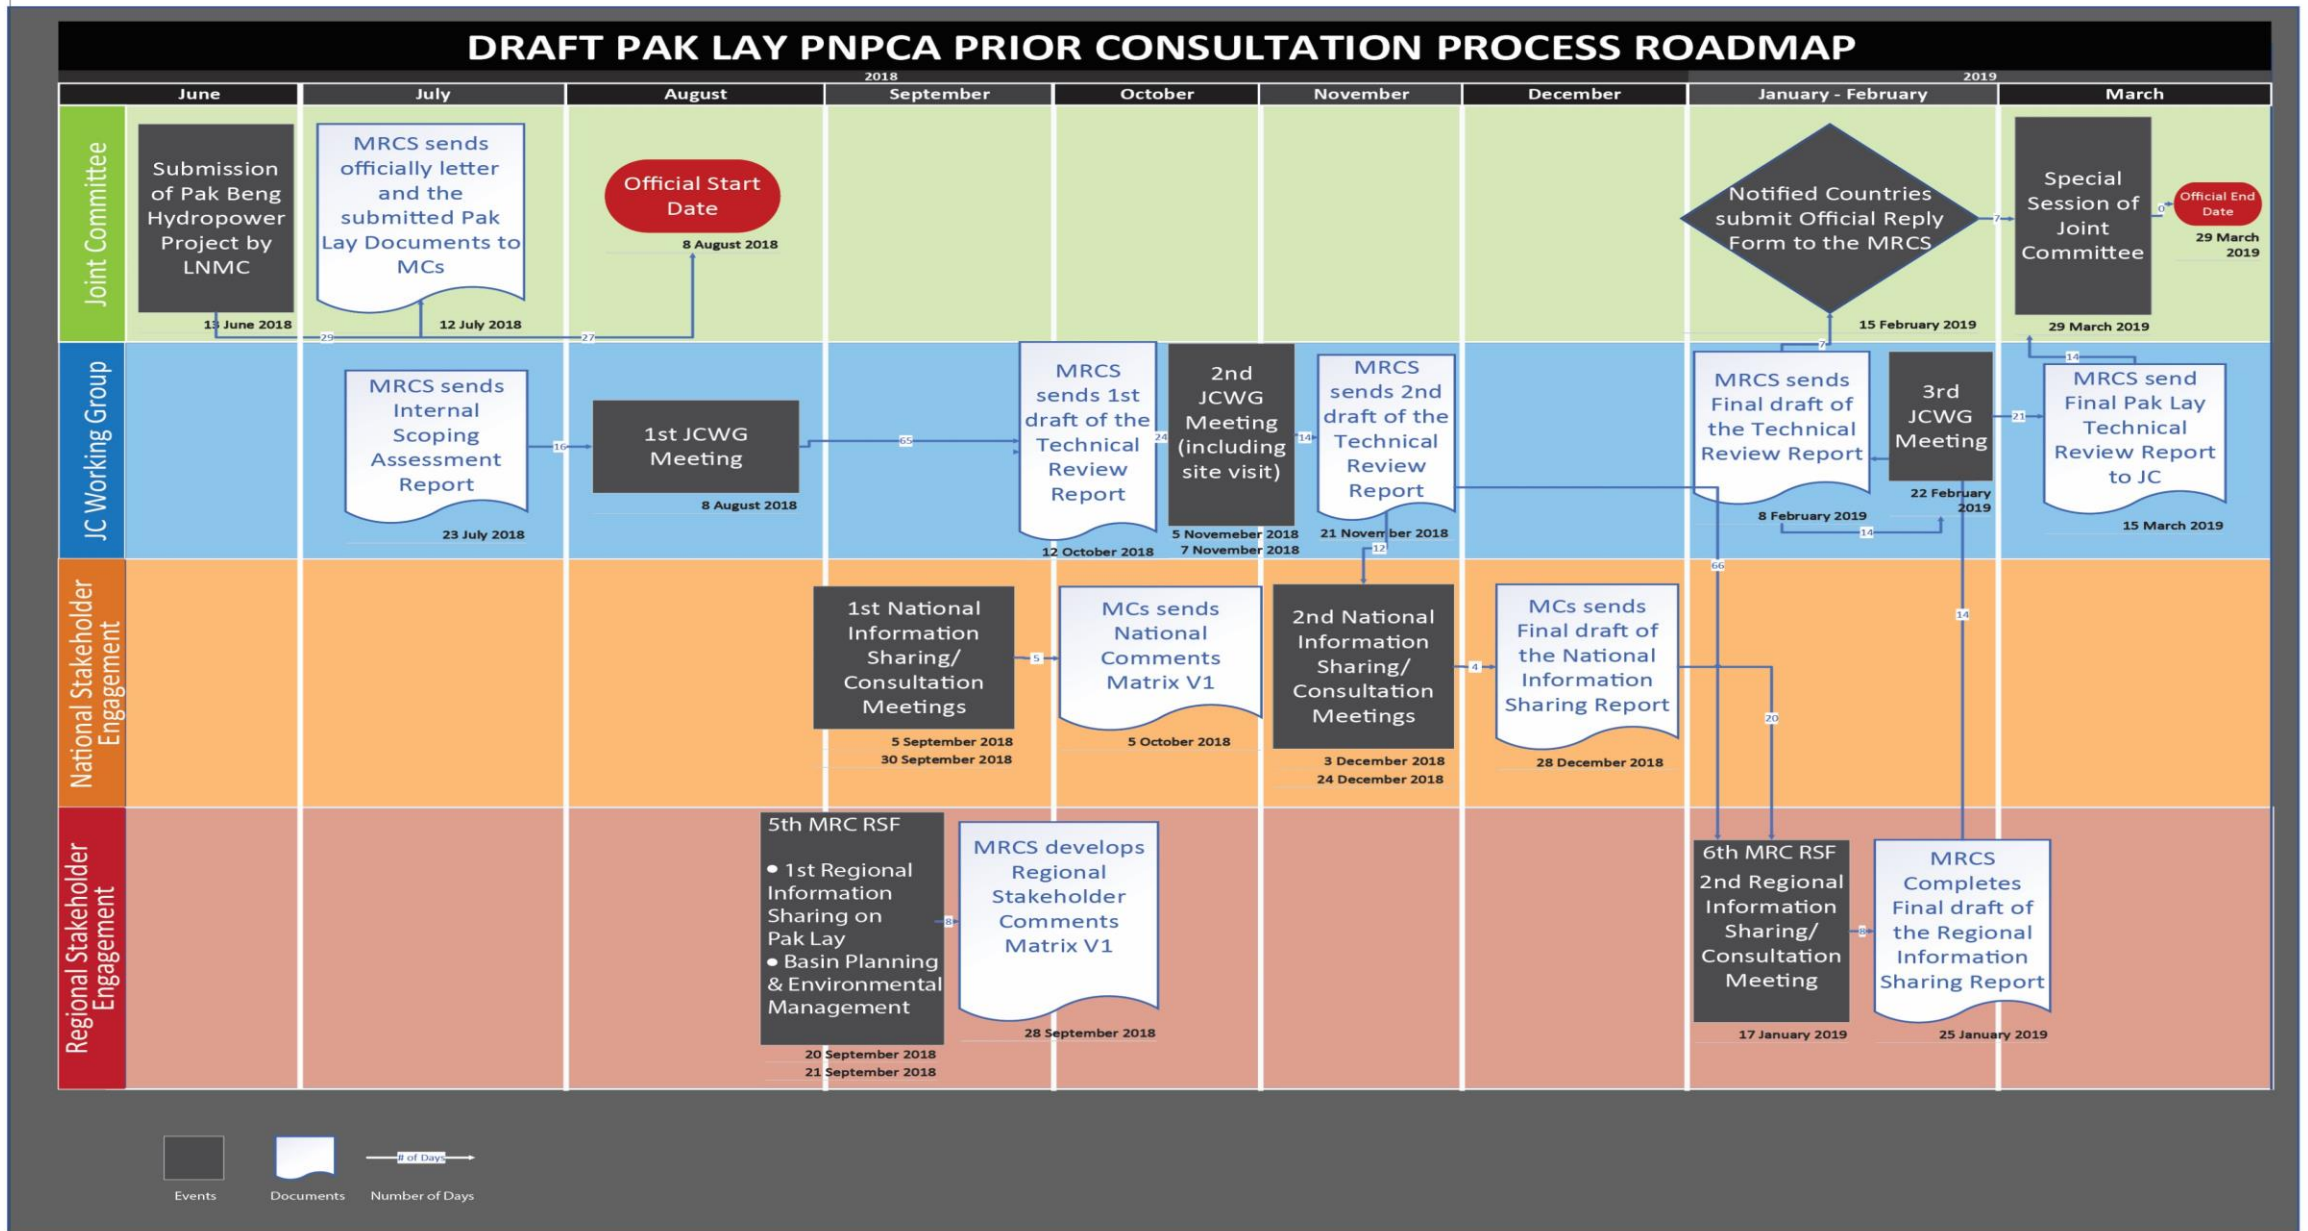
DRAFT PAK LAY PNPCA PRIOR CONSULTATION PROCESS ROADMAP

2018

2019

| June | July | August | September | October | November | December | January - February | March |
|---|---|---|---|---|---|---|---|---|

Joint Committee

Submission of Pak Beng Hydropower Project by LNMC

13 June 2018

29

MRCS sends officially letter and the submitted Pak Lay Documents to MCs

12 July 2018

27

Official Start Date

8 August 2018

Notified Countries submit Official Reply Form to the MRCS

15 February 2019

7

Special Session of Joint Committee

29 March 2019

0

Official End Date

29 March 2019

JC Working Group

MRCS sends Internal Scoping Assessment Report

23 July 2018

16

1st JCWG Meeting

8 August 2018

65

MRCS sends 1st draft of the Technical Review Report

12 October 2018

24

2nd JCWG Meeting (including site visit)

5 Novemeber 2018
7 November 2018

14

MRCS sends 2nd draft of the Technical Review Report

21 November 2018

12

7

MRCS sends Final draft of the Technical Review Report

8 February 2019

14

3rd JCWG Meeting

22 February 2019

21

14

MRCS send Final Pak Lay Technical Review Report to JC

15 March 2019

66

14

National Stakeholder Engagement

1st National Information Sharing/ Consultation Meetings

5 September 2018
30 September 2018

5

MCs sends National Comments Matrix V1

5 October 2018

2nd National Information Sharing/ Consultation Meetings

3 December 2018
24 December 2018

4

MCs sends Final draft of the National Information Sharing Report

28 December 2018

20

Regional Stakeholder Engagement

5th MRC RSF
• 1st Regional Information Sharing on Pak Lay
• Basin Planning & Environmental Management

20 September 2018
21 September 2018

8

MRCS develops Regional Stakeholder Comments Matrix V1

28 September 2018

6th MRC RSF
2nd Regional Information Sharing/ Consultation Meeting

17 January 2019

8

MRCS Completes Final draft of the Regional Information Sharing Report

25 January 2019

Events

Documents

# of Days

Number of Days